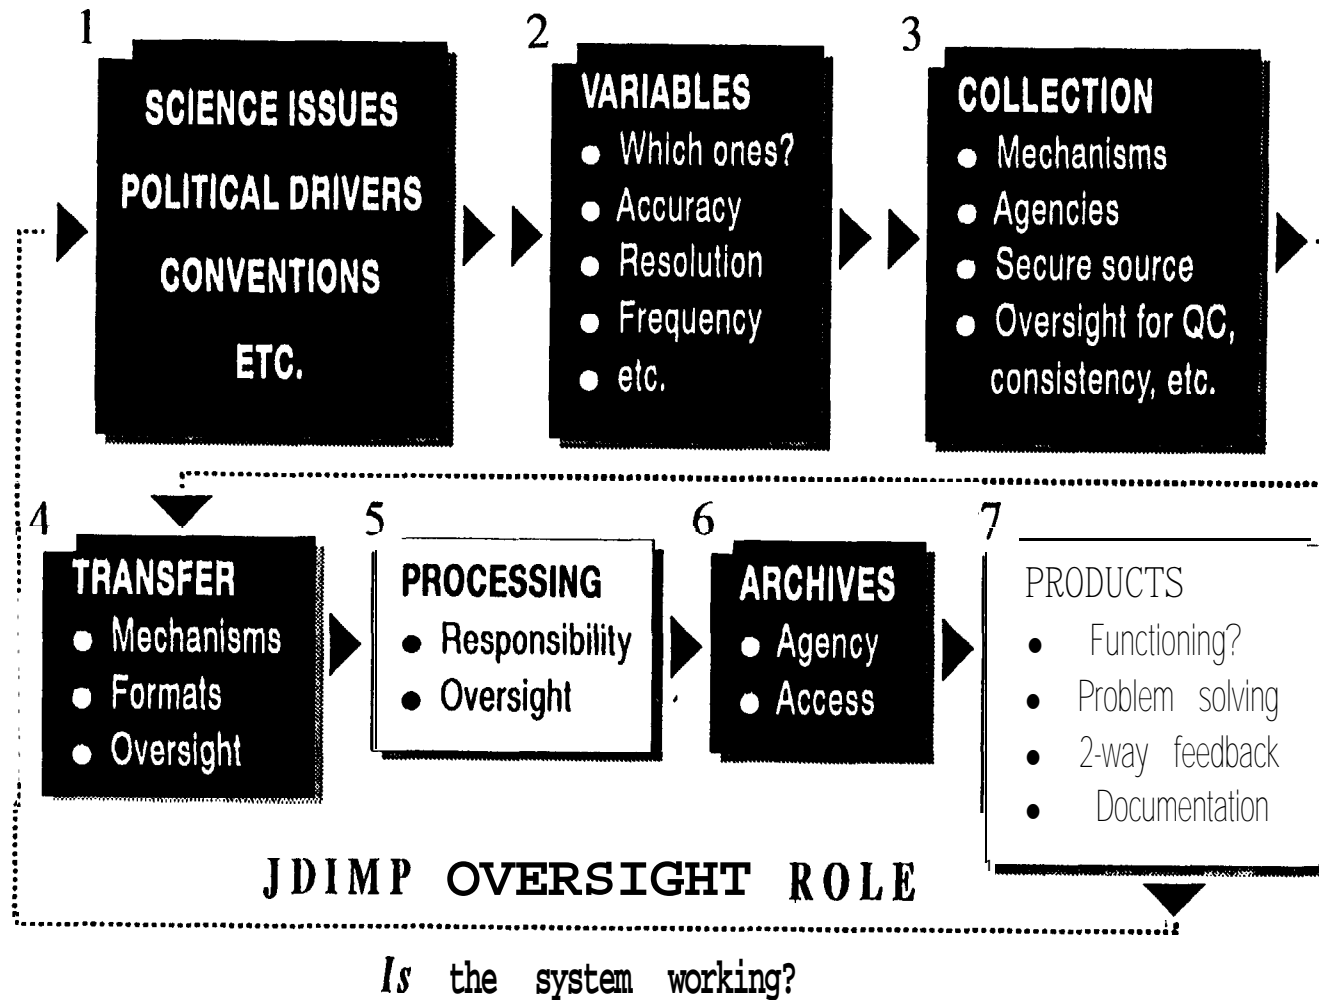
1

SCIENCE ISSUES

POLITICAL DRIVERS

CONVENTIONS

ETC.

2

VARIABLES
- Which ones?
- Accuracy
- Resolution
- Frequency
- etc.

3

COLLECTION
- Mechanisms
- Agencies
- Secure source
- Oversight for QC, consistency, etc.

4

TRANSFER
- Mechanisms
- Formats
- Oversight

5

PROCESSING
- Responsibility
- Oversight

6

ARCHIVES
- Agency
- Access

7

PRODUCTS
- Functioning?
- Problem solving
- 2-way feedback
- Documentation

JDIMP OVERSIGHT ROLE

Is the system working?